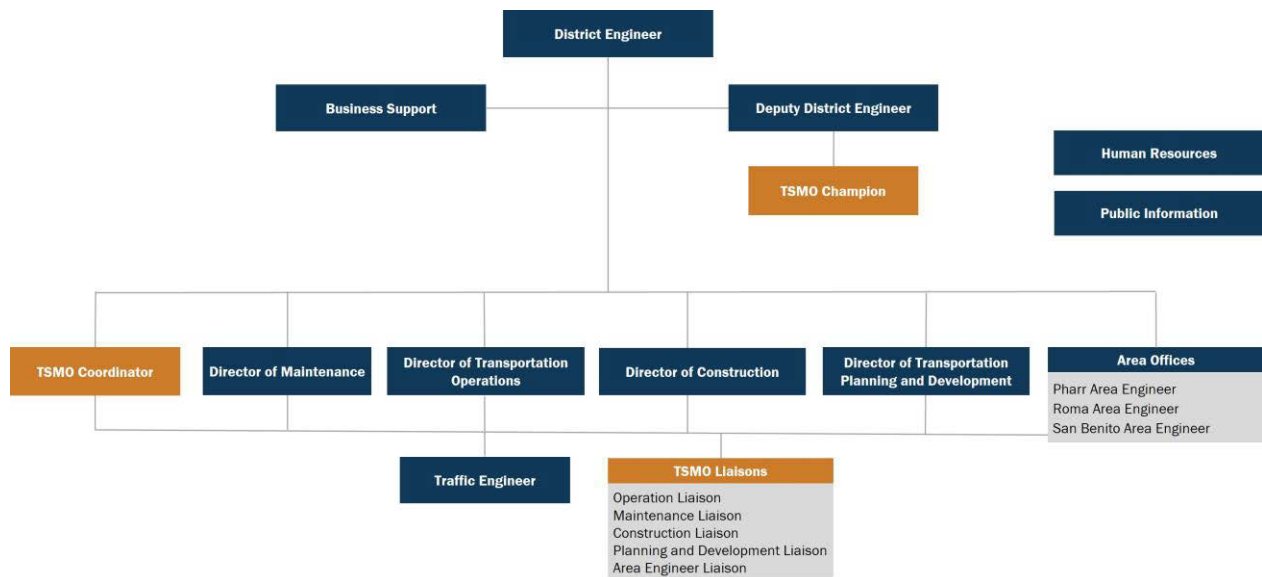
District Engineer

Business Support

Deputy District Engineer

TSMO Champion

Human Resources

Public Information

TSMO Coordinator

Director of Maintenance

Director of Transportation Operations

Director of Construction

Director of Transportation Planning and Development

Area Offices

Pharr Area Engineer
Roma Area Engineer
San Benito Area Engineer

Traffic Engineer

TSMO Liaisons

Operation Liaison
Maintenance Liaison
Construction Liaison
Planning and Development Liaison
Area Engineer Liaison